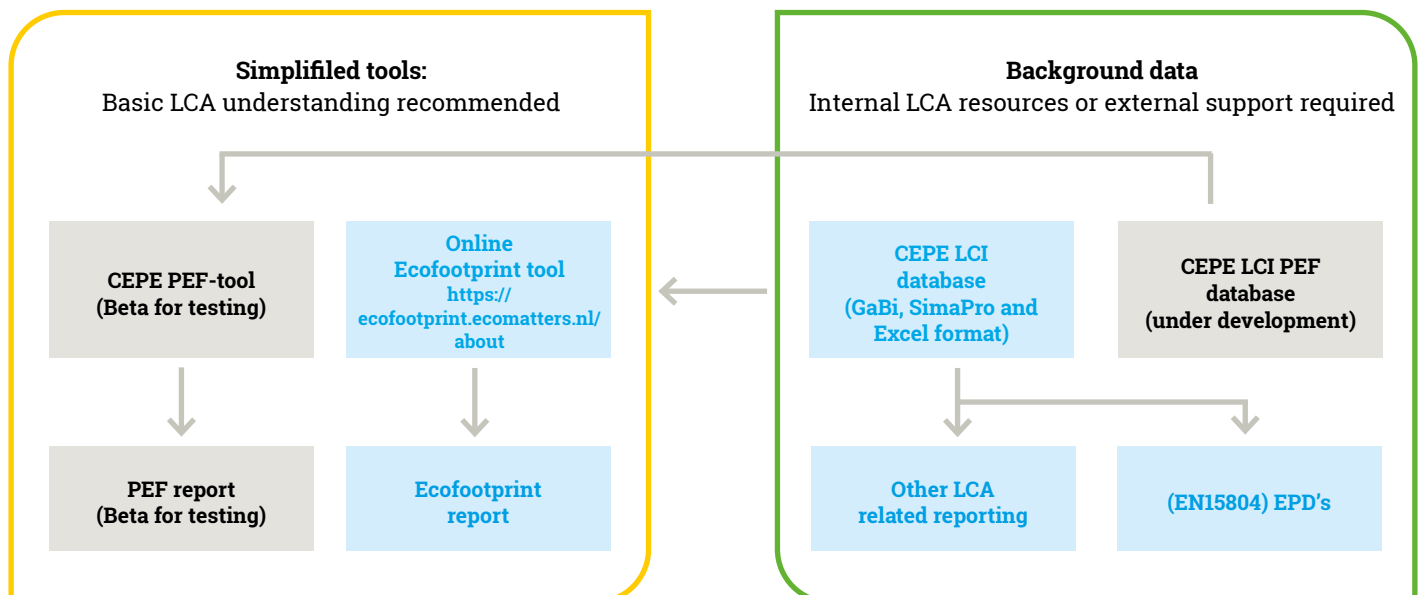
**Simplifiled tools:**
Basic LCA understanding recommended

**Background data**
Internal LCA resources or external support required

**CEPE PEF-tool (Beta for testing)**

**Online Ecofootprint tool https:// ecofootprint.ecomatters.nl/ about**

**CEPE LCI database (GaBi, SimaPro and Excel format)**

**CEPE LCI PEF database (under development)**

**PEF report (Beta for testing)**

**Ecofootprint report**

**Other LCA related reporting**

**(EN15804) EPD's**